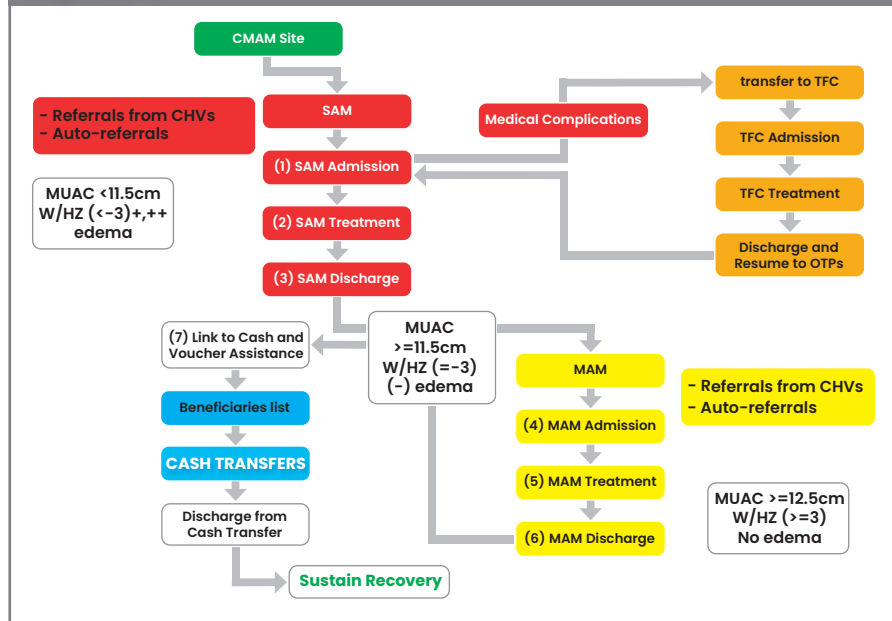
CMAM Site

SAM

- Referrals from CHVs
- Auto-referrals

MUAC <11.5cm
W/HZ (<-3)+,++
edema

(1) SAM Admission

(2) SAM Treatment

(3) SAM Discharge

Medical Complications

transfer to TFC

TFC Admission

TFC Treatment

Discharge and Resume to OTPs

(7) Link to Cash and Voucher Assistance

Beneficiaries list

CASH TRANSFERS

Discharge from Cash Transfer

Sustain Recovery

MUAC >=11.5cm
W/HZ (=-3)
(-) edema

MAM

- Referrals from CHVs
- Auto-referrals

(4) MAM Admission

(5) MAM Treatment

(6) MAM Discharge

MUAC >=12.5cm
W/HZ (>=3)
No edema